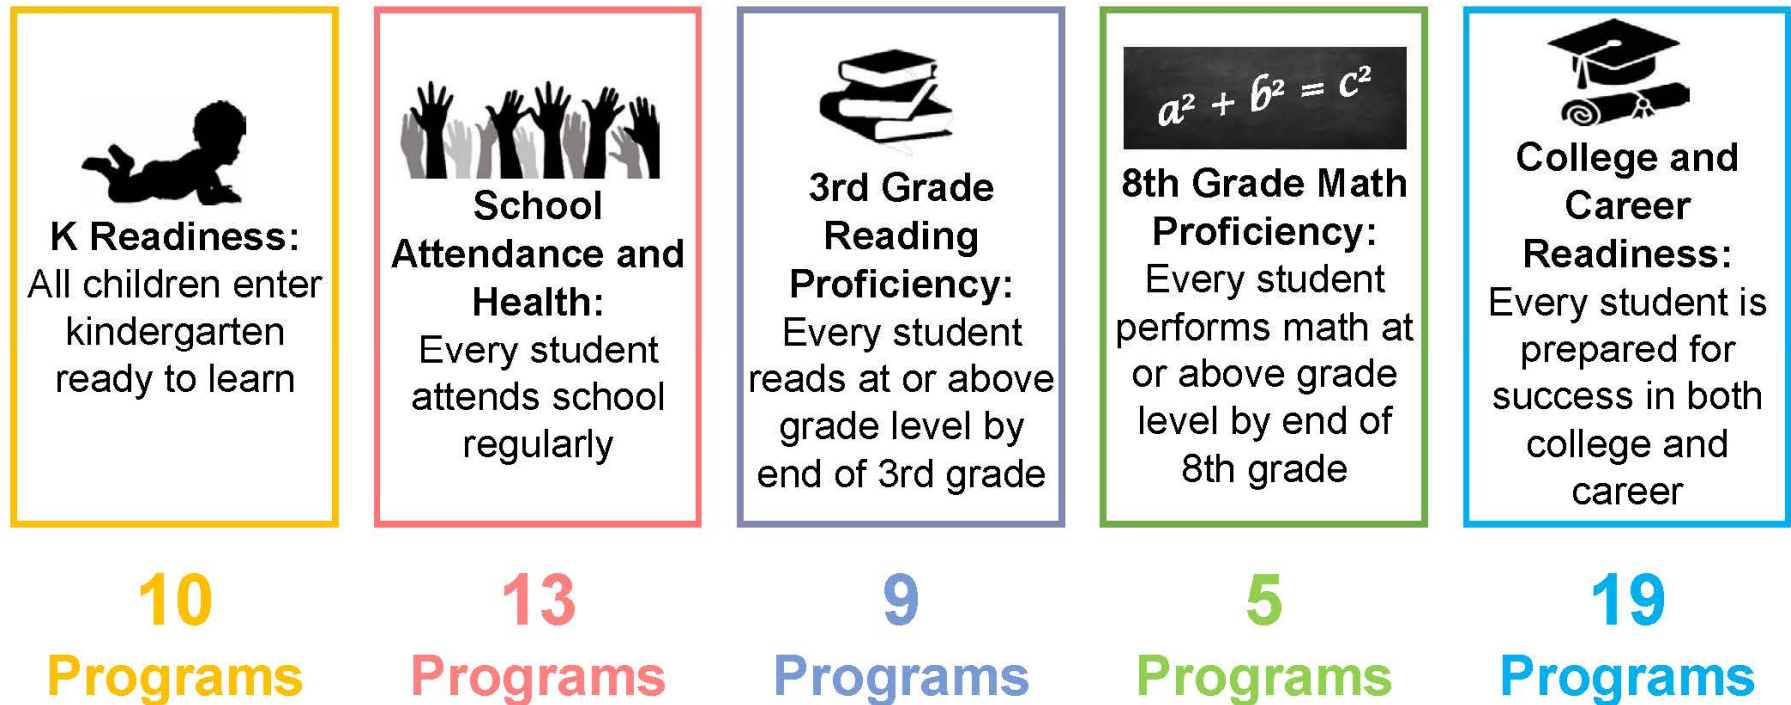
K Readiness: All children enter kindergarten ready to learn

School Attendance and Health: Every student attends school regularly

3rd Grade Reading Proficiency: Every student reads at or above grade level by end of 3rd grade

$a^2 + b^2 = c^2$

8th Grade Math Proficiency: Every student performs math at or above grade level by end of 8th grade

College and Career Readiness: Every student is prepared for success in both college and career

10 Programs

13 Programs

9 Programs

5 Programs

19 Programs